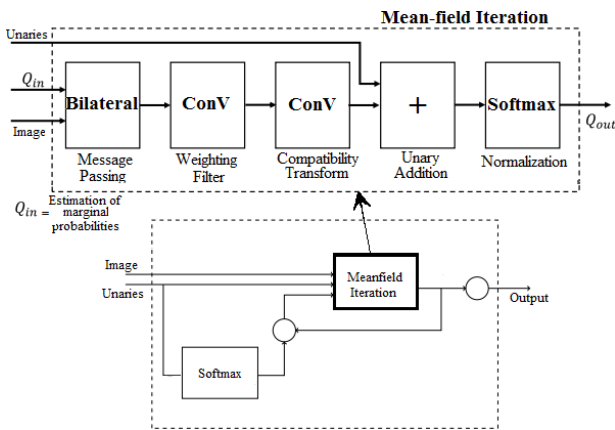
Mean-field Iteration

Unaries

$Q_{in}$

Image

Bilateral

Message Passing

ConV

Weighting Filter

ConV

Compatibility Transform

+

Unary Addition

Softmax

Normalization

$Q_{out}$

$Q_{in}$ = Estimation of marginal probabilities

Image

Unaries

Meanfield Iteration

Output

Softmax